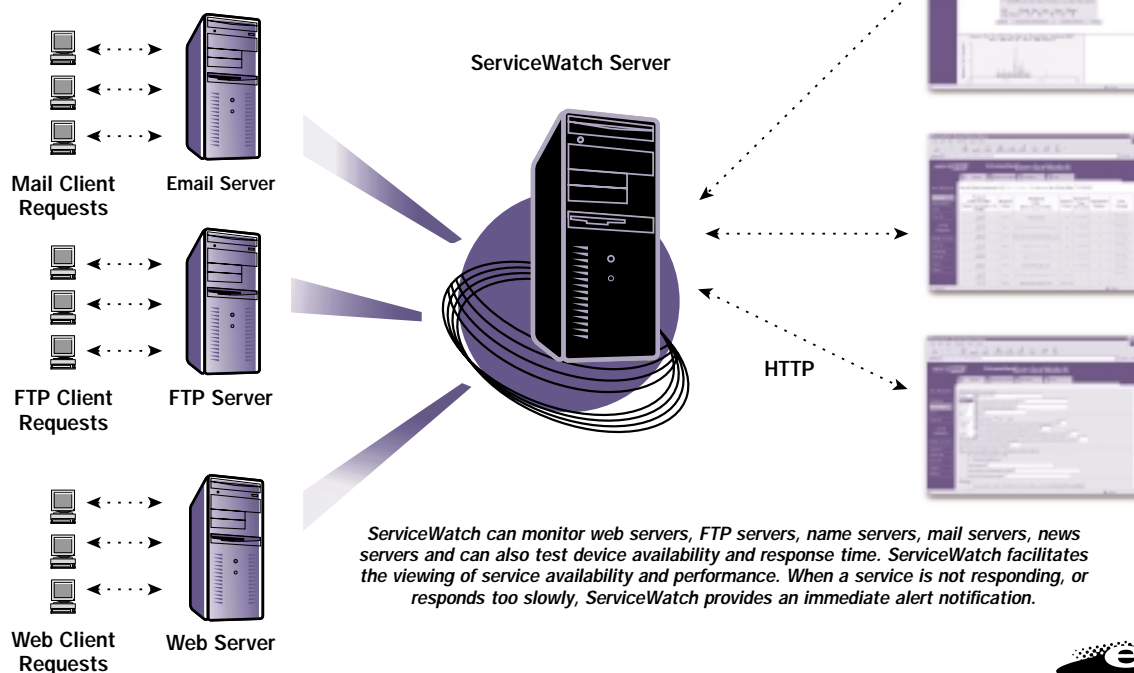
ServiceWatch Server

Mail Client Requests

Email Server

FTP Client Requests

FTP Server

Web Client Requests

Web Server

HTTP

ServiceWatch can monitor web servers, FTP servers, name servers, mail servers, news servers and can also test device availability and response time. ServiceWatch facilitates the viewing of service availability and performance. When a service is not responding, or responds too slowly, ServiceWatch provides an immediate alert notification.